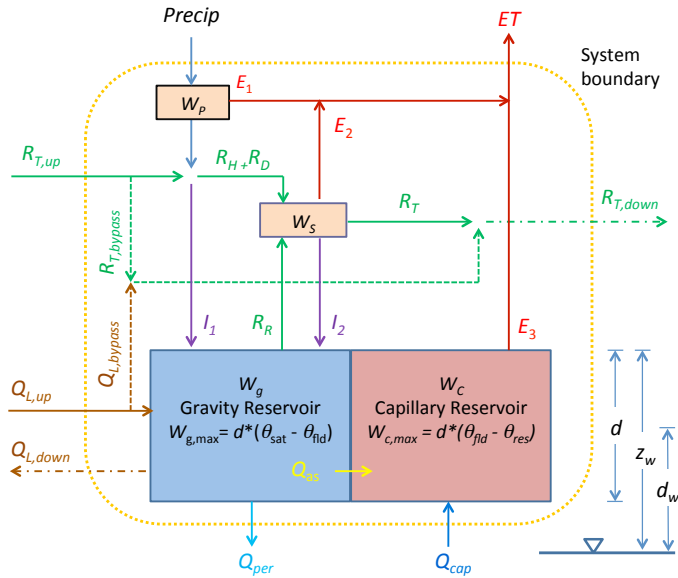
Precip

ET

System boundary

$W_P$

$E_1$

$E_2$

$R_{T,up}$

$R_H + R_D$

$W_S$

$R_T$

$R_{T,down}$

$R_{T,bypass}$

$I_1$

$R_R$

$I_2$

$E_3$

$Q_{L,bypass}$

$Q_{L,up}$

$Q_{L,down}$

$W_g$
Gravity Reservoir
$W_{g,max} = d^*(\theta_{sat} - \theta_{fld})$

$W_c$
Capillary Reservoir
$W_{c,max} = d^*(\theta_{fld} - \theta_{res})$

$Q_{as}$

$d$

$z_w$

$d_w$

$Q_{per}$

$Q_{cap}$